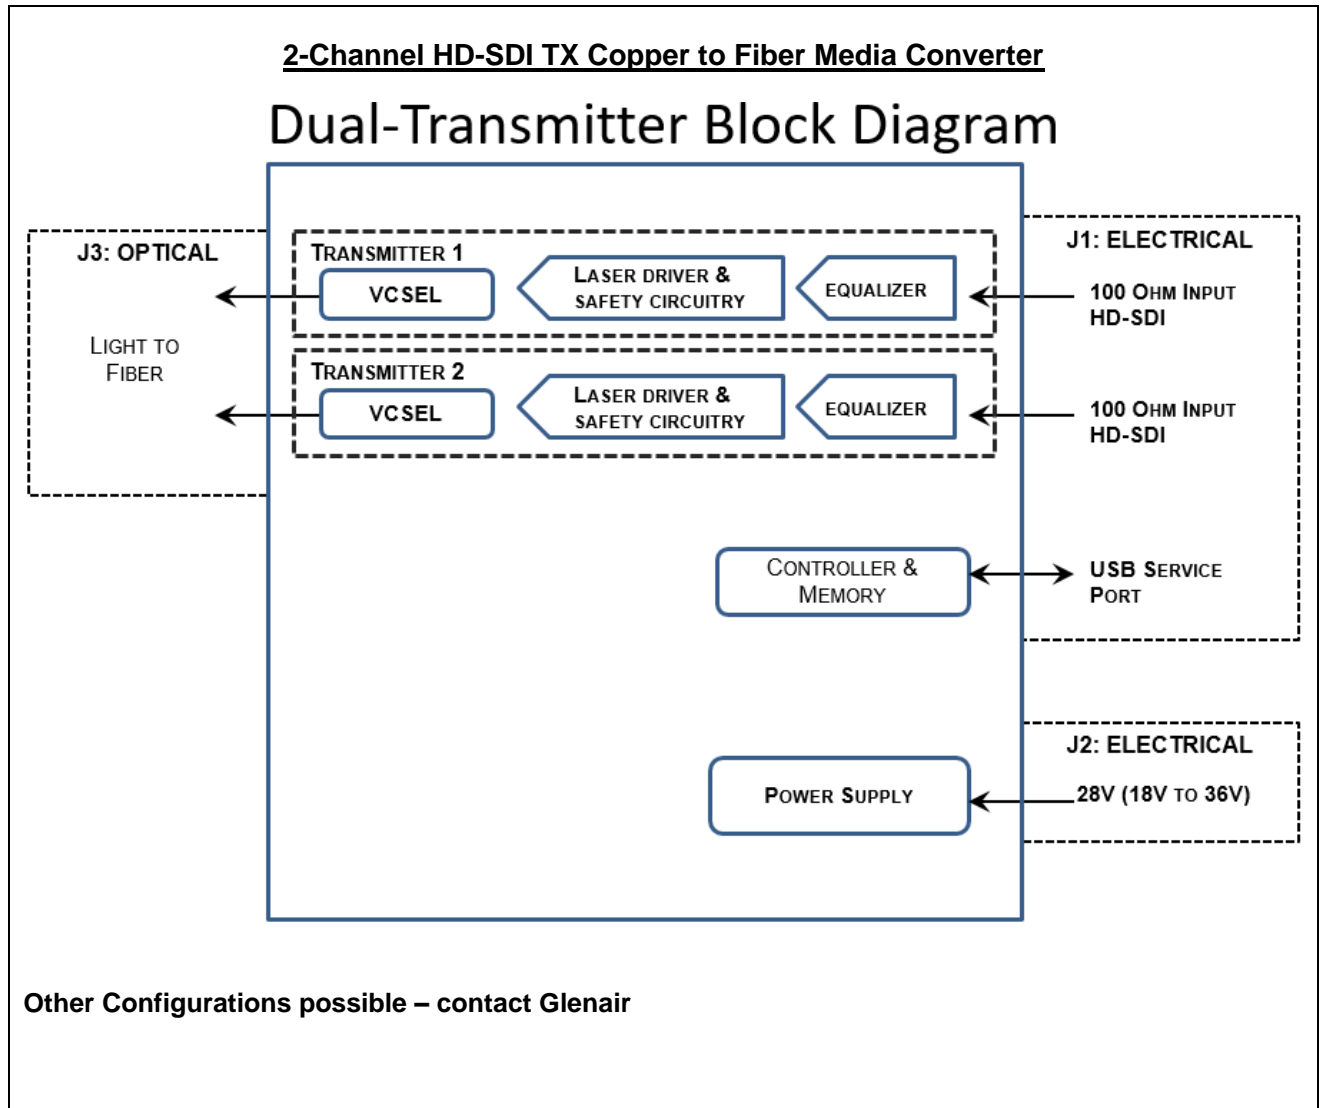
2-Channel HD-SDI TX Copper to Fiber Media Converter

Dual-Transmitter Block Diagram

J3: OPTICAL

LIGHT TO FIBER

TRANSMITTER 1

VCSEL

LASER DRIVER & SAFETY CIRCUITRY

EQUALIZER

TRANSMITTER 2

VCSEL

LASER DRIVER & SAFETY CIRCUITRY

EQUALIZER

J1: ELECTRICAL

100 OHM INPUT HD-SDI

100 OHM INPUT HD-SDI

CONTROLLER & MEMORY

USB SERVICE PORT

J2: ELECTRICAL

POWER SUPPLY

28V (18V TO 36V)

Other Configurations possible – contact Glenair